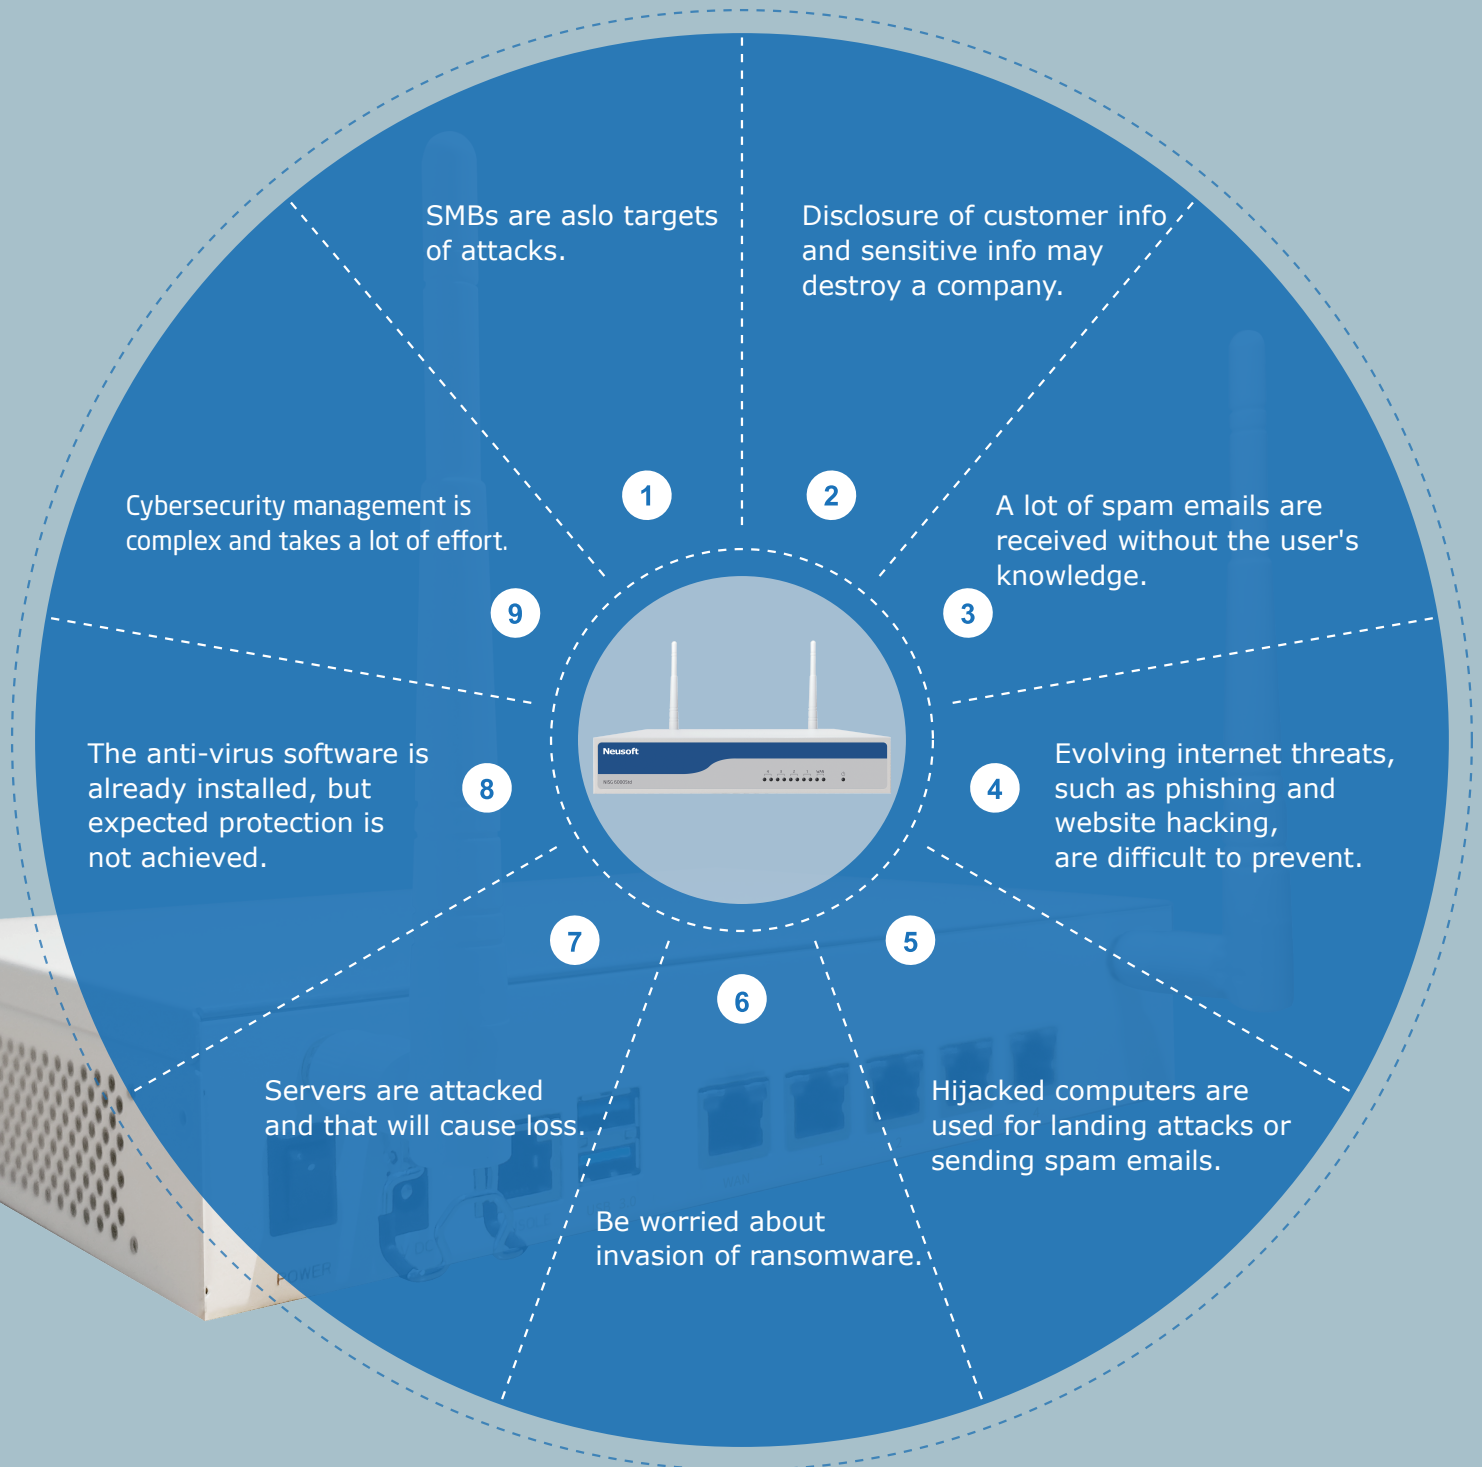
SMBs are aslo targets of attacks.

1

Disclosure of customer info and sensitive info may destroy a company.

2

A lot of spam emails are received without the user's knowledge.

3

Evolving internet threats, such as phishing and website hacking, are difficult to prevent.

4

Hijacked computers are used for landing attacks or sending spam emails.

5

Be worried about invasion of ransomware.

6

Servers are attacked and that will cause loss.

7

The anti-virus software is already installed, but expected protection is not achieved.

8

Cybersecurity management is complex and takes a lot of effort.

9

Neusoft

POWER